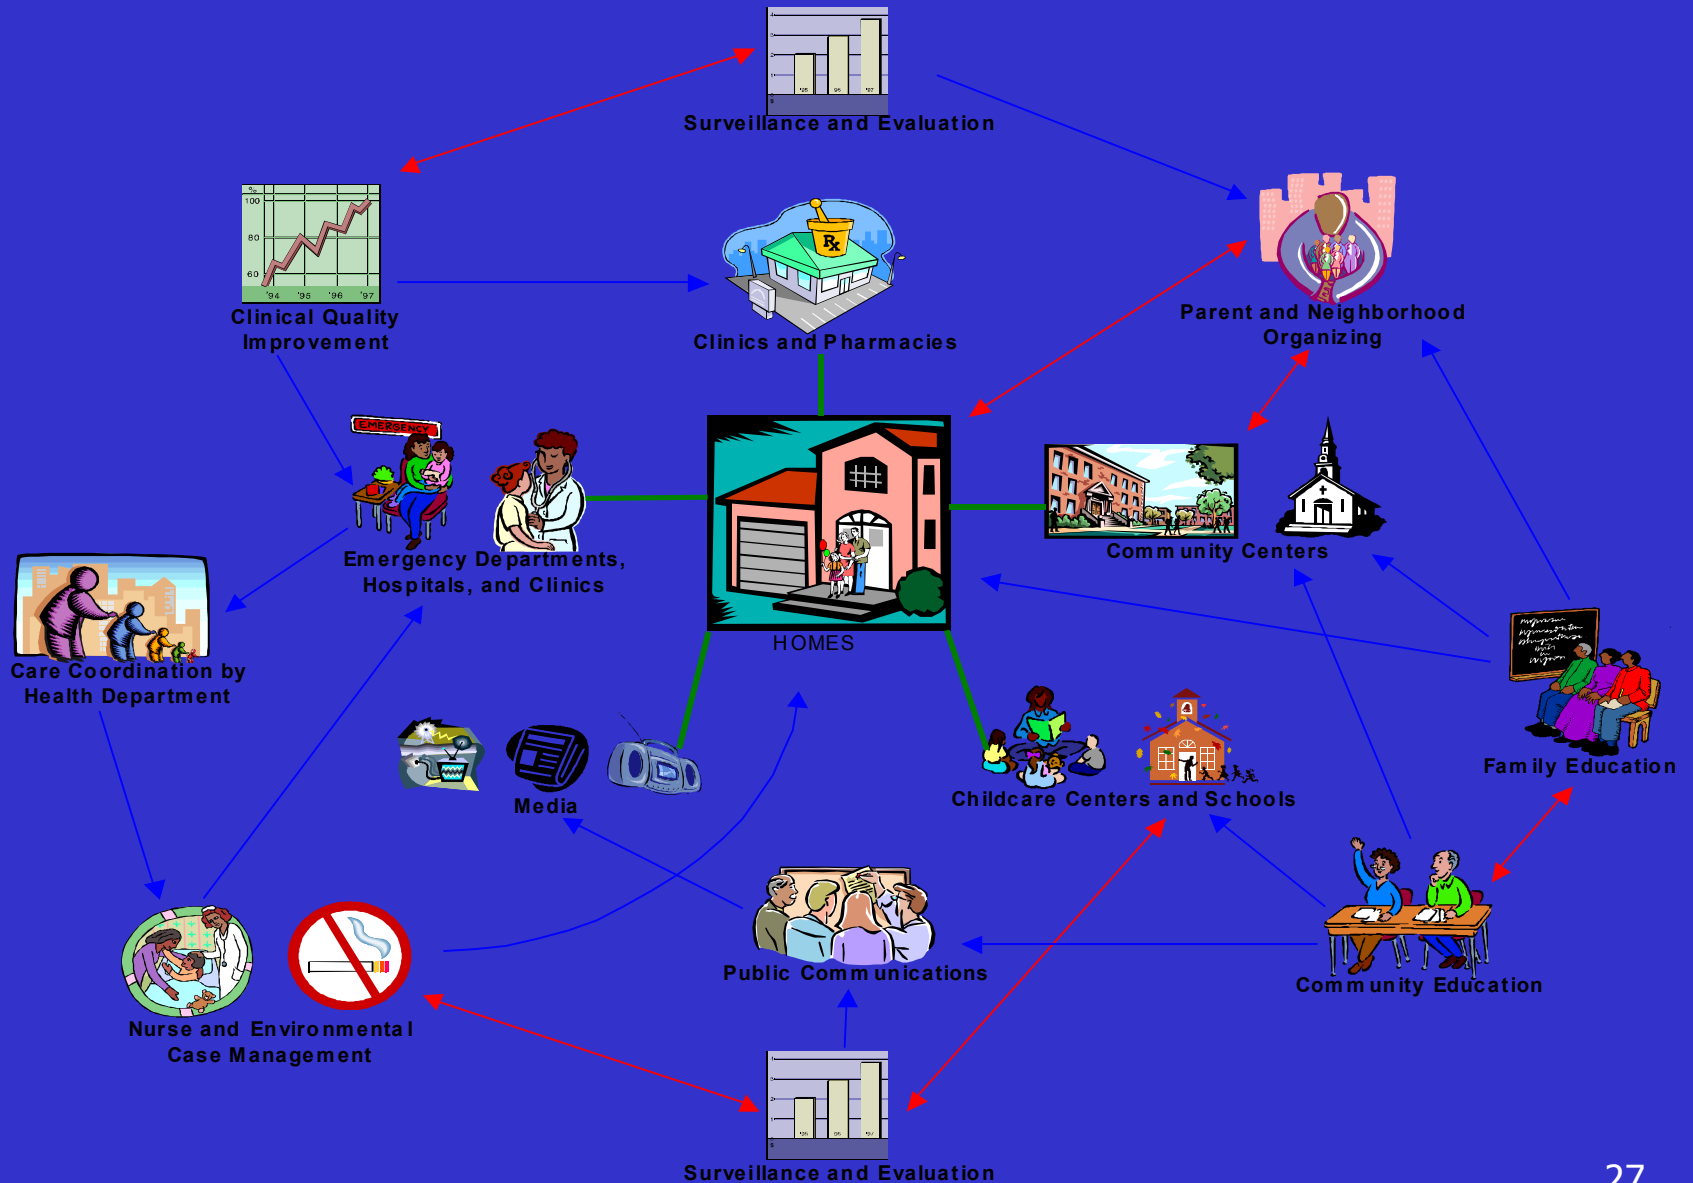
Surveillance and Evaluation

Clinical Quality Improvement

Clinics and Pharmacies

Parent and Neighborhood Organizing

EMERGENCY

Emergency Departments, Hospitals, and Clinics

HOMES

Community Centers

Care Coordination by Health Department

Media

Childcare Centers and Schools

Family Education

Public Communications

Community Education

Nurse and Environmental Case Management

Surveillance and Evaluation

27